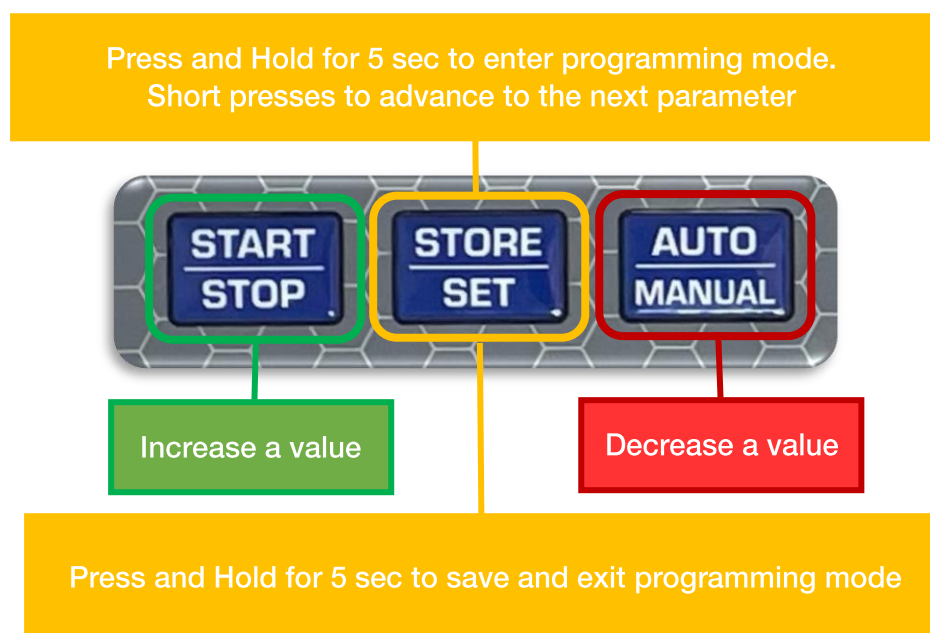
Press and Hold for 5 sec to enter programming mode.
Short presses to advance to the next parameter

START
STOP

STORE
SET

AUTO
MANUAL

Increase a value

Decrease a value

Press and Hold for 5 sec to save and exit programming mode